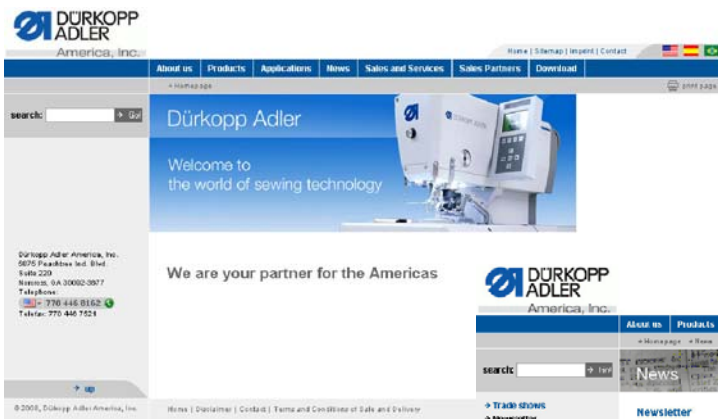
DÜRKOPP ADLER
America, Inc.

Home | Sitemap | Imprint | Contact

About us | Products | Applications | News | Sales and Services | Sales Partners | Download

» Homepage

print page

search: Go!

Dürkopp Adler

Welcome to the world of sewing technology

Dürkopp Adler America, Inc.
5675 Peachtree Ind. Blvd.
Suite 220
Norcross, GA 30092-3977
Telephone:
+ 770 446 8162
Telefax: 770 448 7524

We are your partner for the Americas

DÜRKOPP ADLER
America, Inc.

About us | Products

» Homepage » News

search: Go!

News

» Trade shows
» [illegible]

Newsletter

» up

© 2008, Dürkopp Adler America, Inc.

Home | Disclaimer | Contact | Terms and Conditions of Sale and Delivery